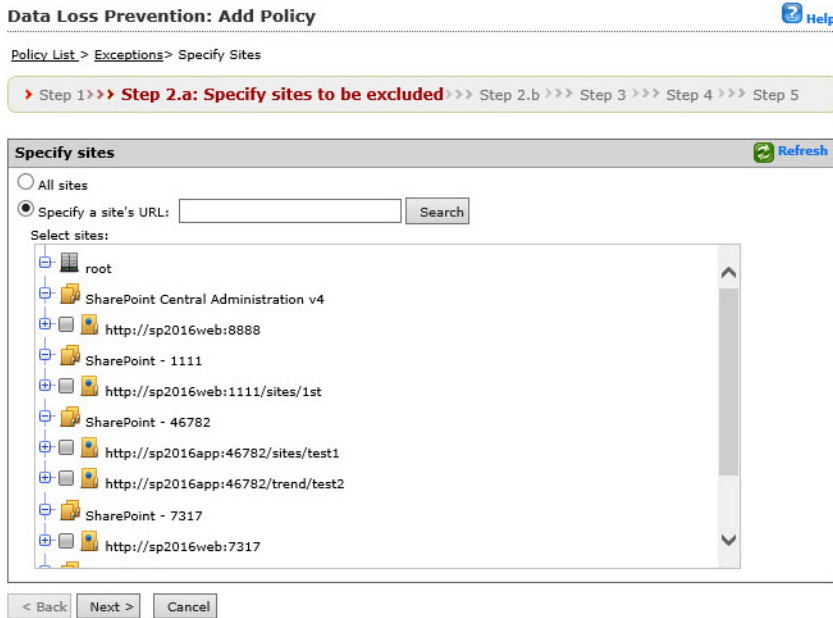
Data Loss Prevention: Add Policy

Help

Policy List > Exceptions> Specify Sites

› Step 1››› Step 2.a: Specify sites to be excluded››› Step 2.b ››› Step 3 ››› Step 4 ››› Step 5

Specify sites

Refresh

All sites

Specify a site's URL:

Search

Select sites:

root

SharePoint Central Administration v4

http://sp2016web:8888

SharePoint - 1111

http://sp2016web:1111/sites/1st

SharePoint - 46782

http://sp2016app:46782/sites/test1

http://sp2016app:46782/trend/test2

SharePoint - 7317

http://sp2016web:7317

< Back

Next >

Cancel